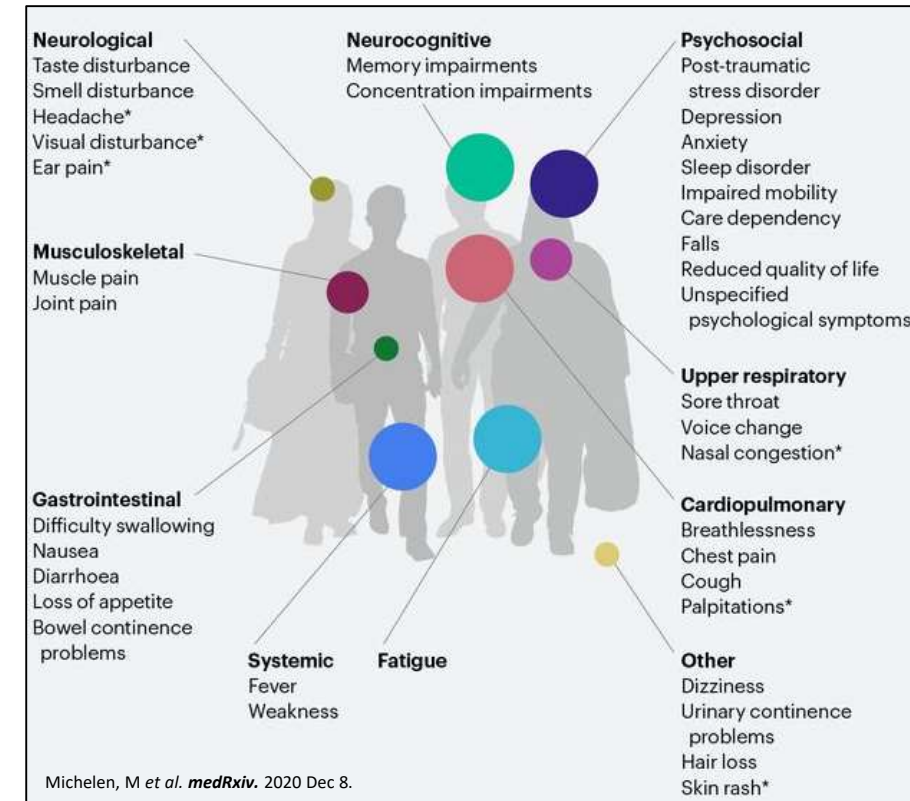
**Neurological**
Taste disturbance
Smell disturbance
Headache*
Visual disturbance*
Ear pain*

**Musculoskeletal**
Muscle pain
Joint pain

**Gastrointestinal**
Difficulty swallowing
Nausea
Diarrhoea
Loss of appetite
Bowel continence problems

**Neurocognitive**
Memory impairments
Concentration impairments

**Systemic**
Fever
Weakness

**Fatigue**

**Psychosocial**
Post-traumatic stress disorder
Depression
Anxiety
Sleep disorder
Impaired mobility
Care dependency
Falls
Reduced quality of life
Unspecified psychological symptoms

**Upper respiratory**
Sore throat
Voice change
Nasal congestion*

**Cardiopulmonary**
Breathlessness
Chest pain
Cough
Palpitations*

**Other**
Dizziness
Urinary continence problems
Hair loss
Skin rash*

Michelen, M *et al.* ***medRxiv.*** 2020 Dec 8.